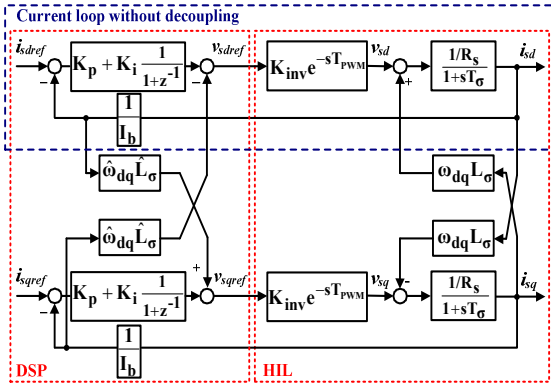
Current loop without decoupling

$i_{sdref}$

$-$

$K_p + K_i \frac{1}{1+z^{-1}}$

$v_{sdref}$

$K_{inv}e^{-sT_{PWM}}$

$v_{sd}$

$+$

$\frac{1/R_s}{1+sT_\sigma}$

$i_{sd}$

$\frac{1}{I_b}$

$\hat{\omega}_{dq}\hat{L}_\sigma$

$\omega_{dq}L_\sigma$

$\hat{\omega}_{dq}\hat{L}_\sigma$

$\omega_{dq}L_\sigma$

$i_{sqref}$

$-$

$K_p + K_i \frac{1}{1+z^{-1}}$

$+$

$v_{sqref}$

$K_{inv}e^{-sT_{PWM}}$

$v_{sq}$

$-$

$\frac{1/R_s}{1+sT_\sigma}$

$i_{sq}$

$\frac{1}{I_b}$

DSP

HIL